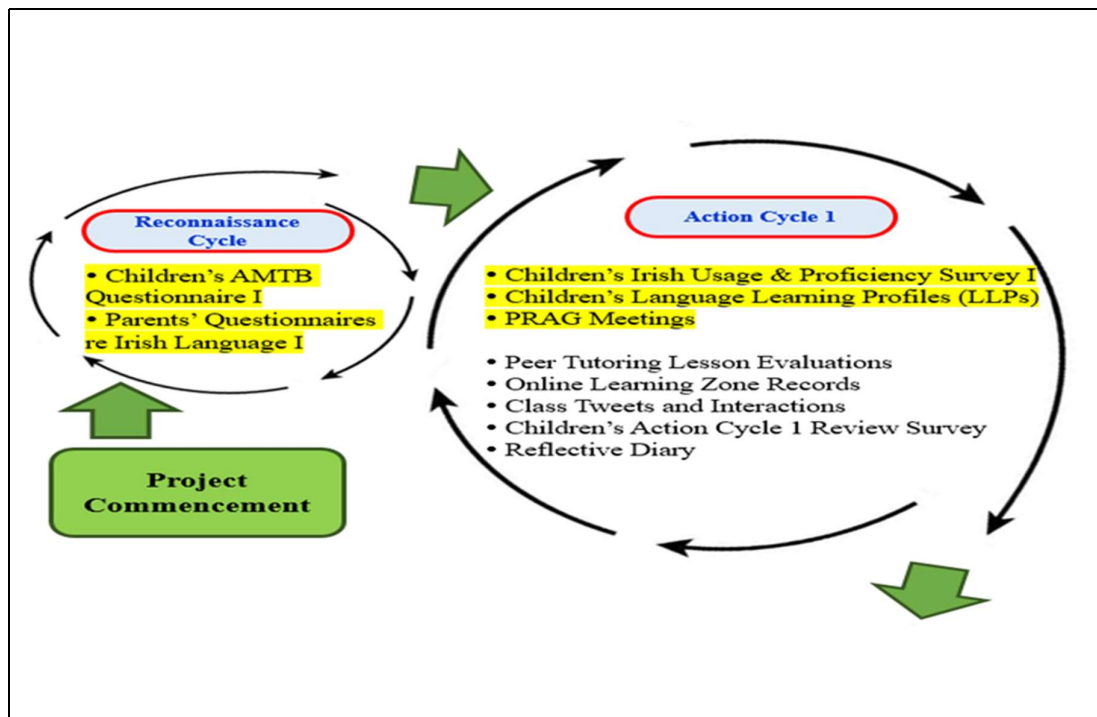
Reconnaissance Cycle

• Children's AMTB Questionnaire I
• Parents' Questionnaires re Irish Language I

Project Commencement

Action Cycle 1

• Children's Irish Usage & Proficiency Survey I
• Children's Language Learning Profiles (LLPs)
• PRAG Meetings

• Peer Tutoring Lesson Evaluations
• Online Learning Zone Records
• Class Tweets and Interactions
• Children's Action Cycle 1 Review Survey
• Reflective Diary